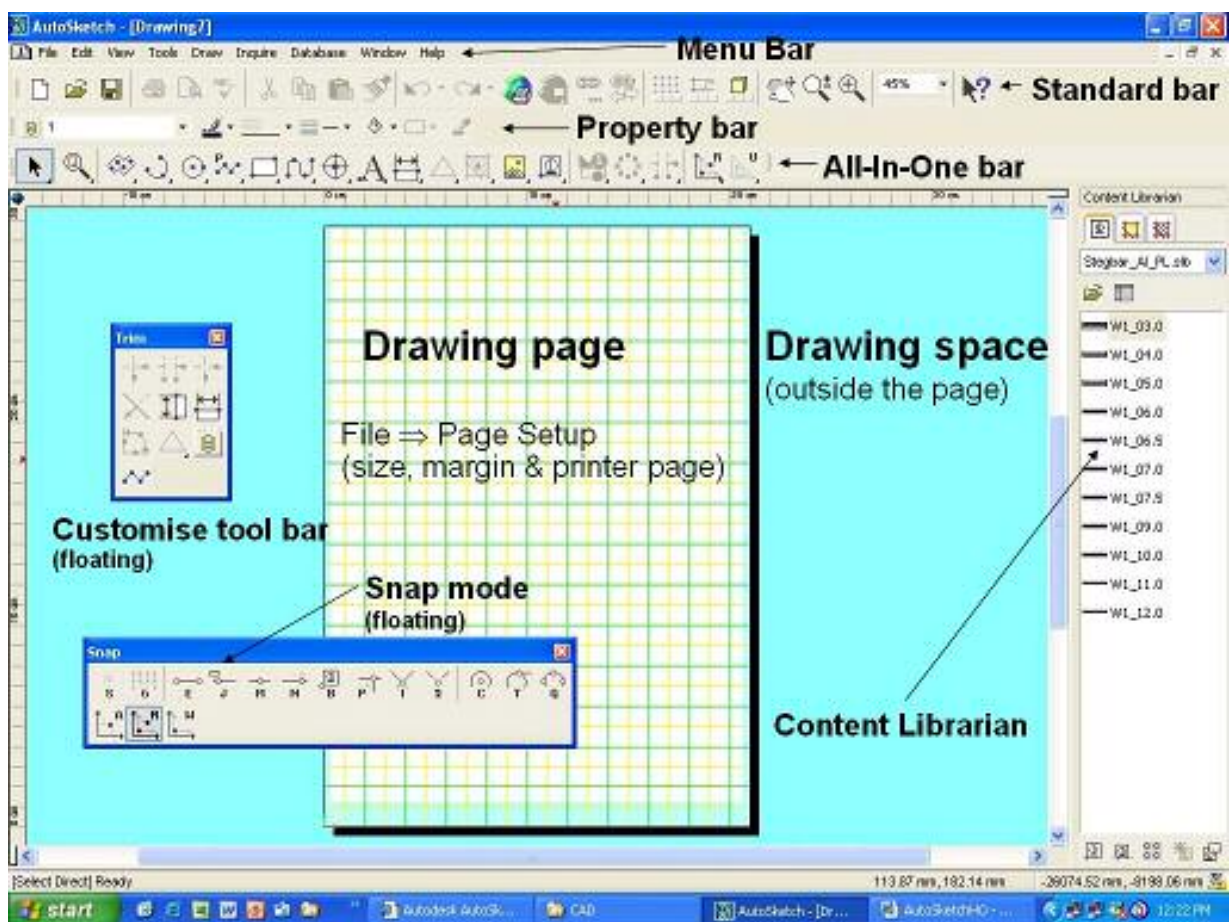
AutoSketch - [Drawing7]

File Edit View Tools Draw Inquire Database Window Help

Menu Bar

45%

Standard bar

1

Property bar

All-In-One bar

Content Librarian

Stegbar_Al_PL.slb

W1_03.0
W1_04.0
W1_05.0
W1_06.0
W1_06.5
W1_07.0
W1_07.5
W1_09.0
W1_10.0
W1_11.0
W1_12.0

Trim

Drawing page

Drawing space
(outside the page)

File ⇒ Page Setup
(size, margin & printer page)

Customise tool bar
(floating)

Snap mode
(floating)

Snap

Content Librarian

[Select Direct] Ready

113.87 mm, 182.14 mm

-26074.52 mm, -8198.06 mm

start

Autodesk AutoSk...

CAD

AutoSketch - [Dr...

AutoSketchHO - ...

12:22 PM